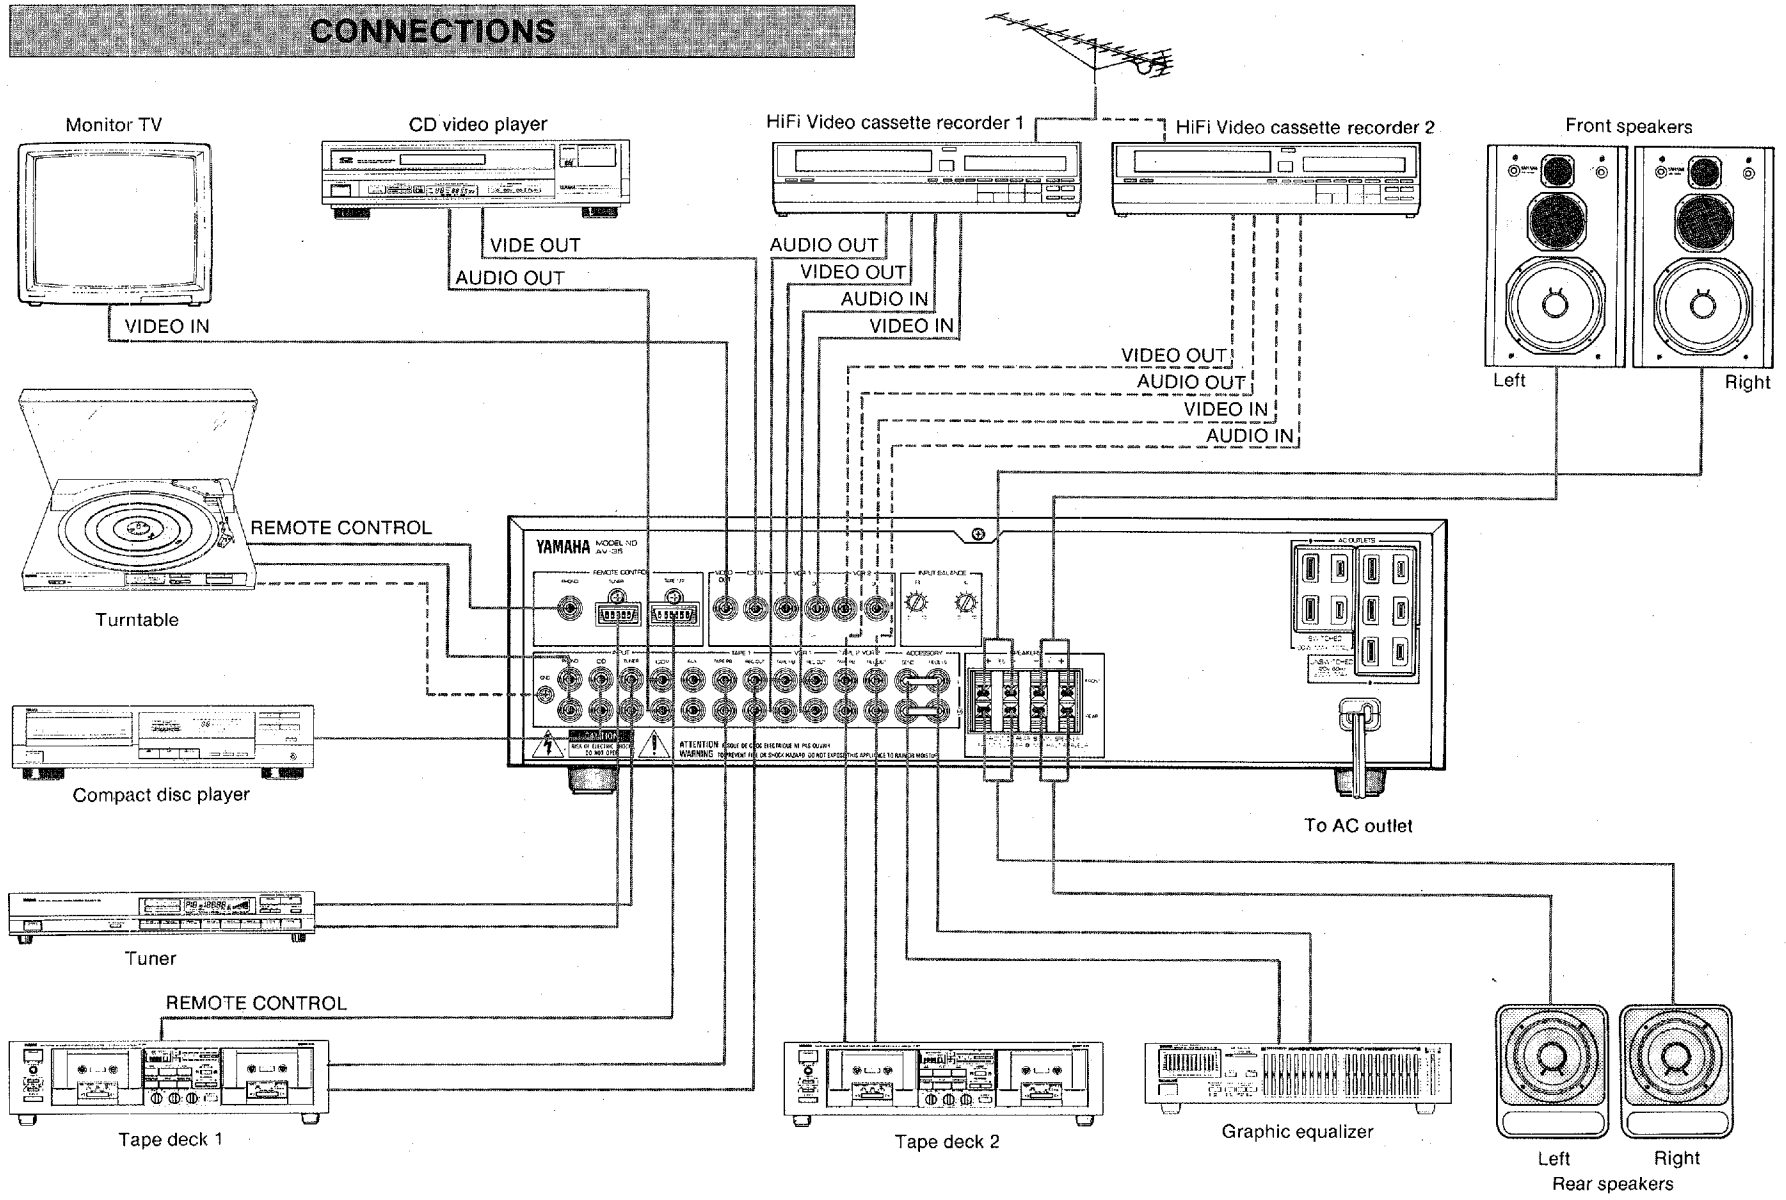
CONNECTIONS

Monitor TV

VIDEO IN

CD video player

VIDE OUT

AUDIO OUT

HiFi Video cassette recorder 1

AUDIO OUT

VIDEO OUT

AUDIO IN

VIDEO IN

HiFi Video cassette recorder 2

VIDEO OUT

AUDIO OUT

VIDEO IN

AUDIO IN

Front speakers

Left

Right

REMOTE CONTROL

Turntable

YAMAHA MODEL NO. AV-35

REMOTE CONTROL

INPUT BALANCE

INPUT

ACCESSORY

SPEAKERS

AC OUTLETS

SWITCHED

UNSWITCHED

CAUTION

ATTENTION

WARNING

Compact disc player

To AC outlet

Tuner

REMOTE CONTROL

Tape deck 1

Tape deck 2

Graphic equalizer

Left

Right

Rear speakers